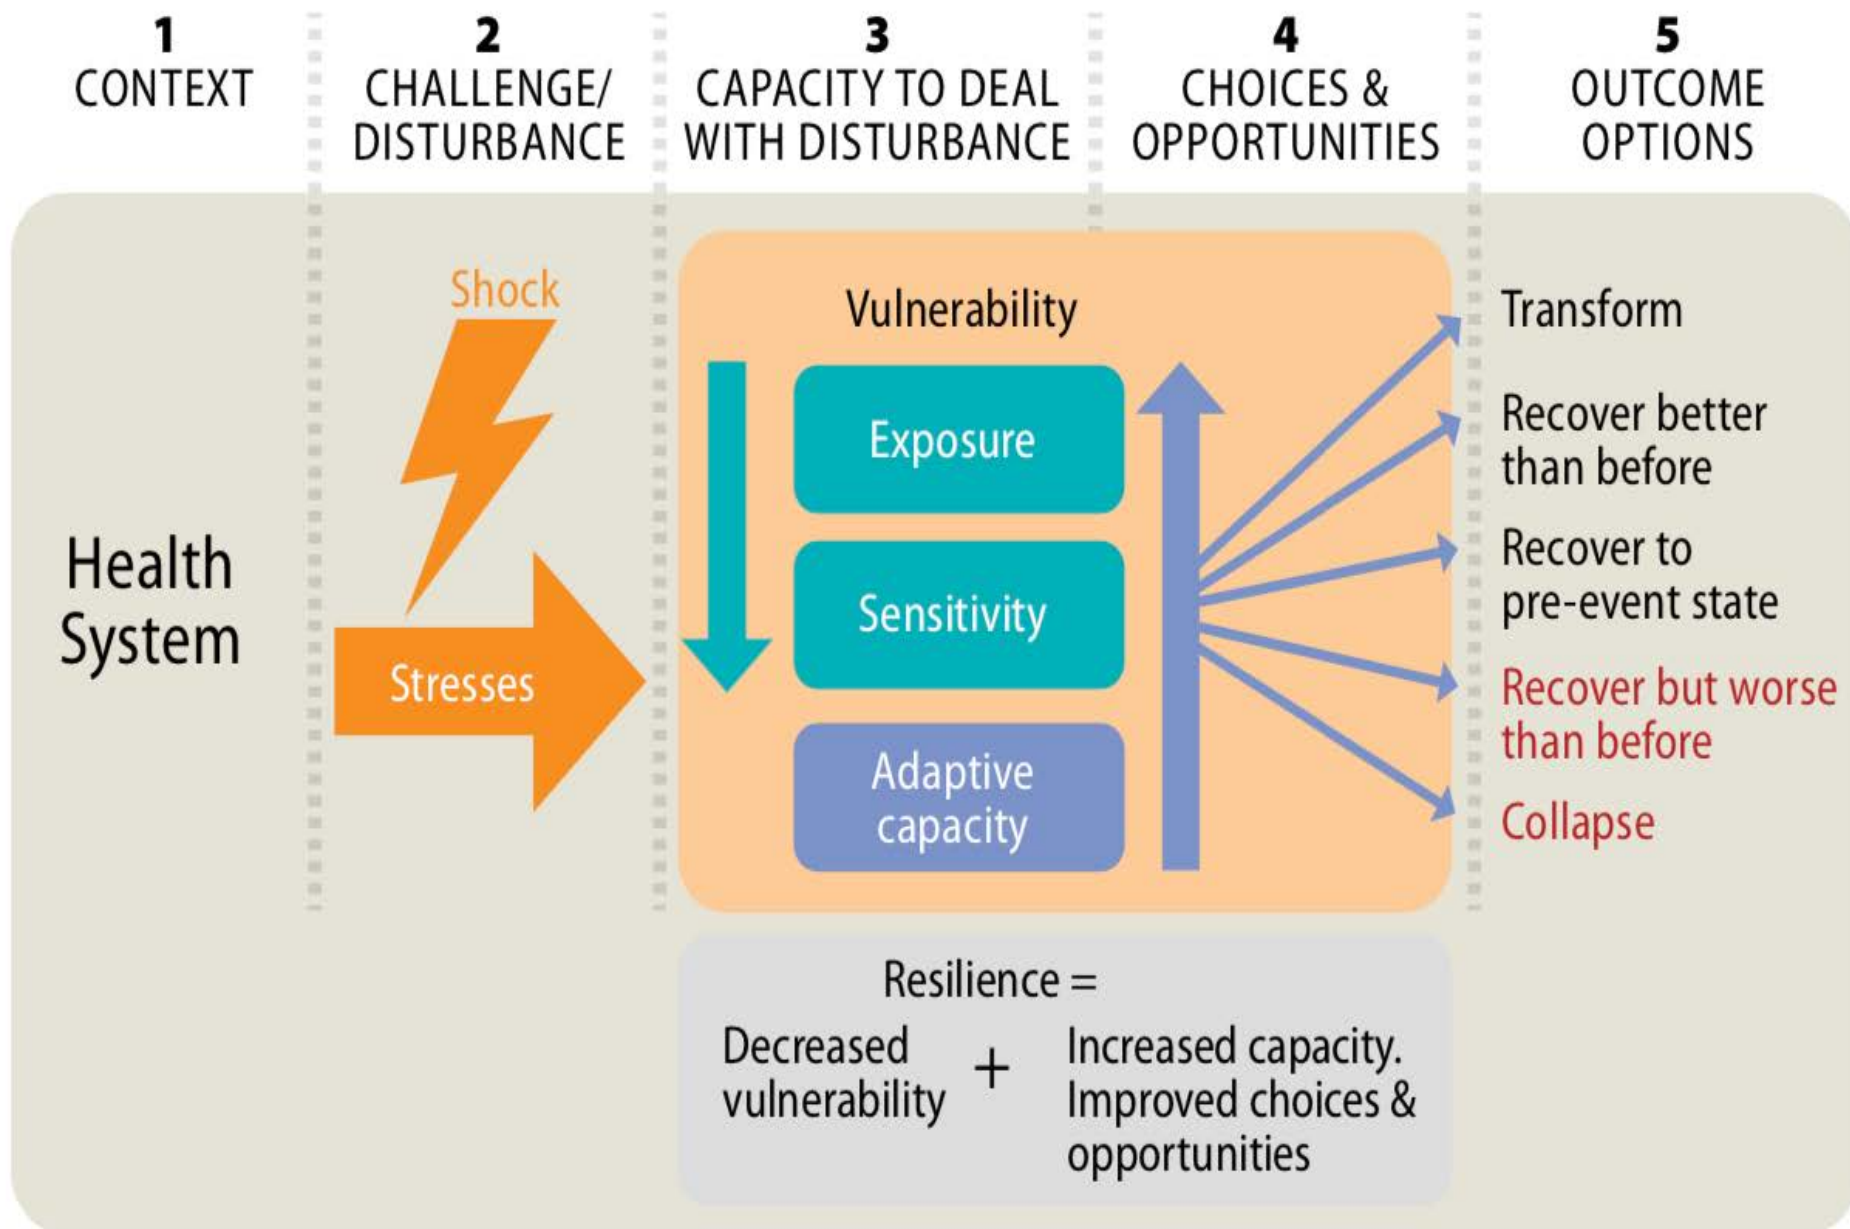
1
CONTEXT

2
CHALLENGE/
DISTURBANCE

3
CAPACITY TO DEAL
WITH DISTURBANCE

4
CHOICES &
OPPORTUNITIES

5
OUTCOME
OPTIONS

Health
System

Shock

Stresses

Vulnerability

Exposure

Sensitivity

Adaptive
capacity

Transform

Recover better than before

Recover to pre-event state

Recover but worse than before

Collapse

Resilience =

Decreased vulnerability + Increased capacity. Improved choices & opportunities